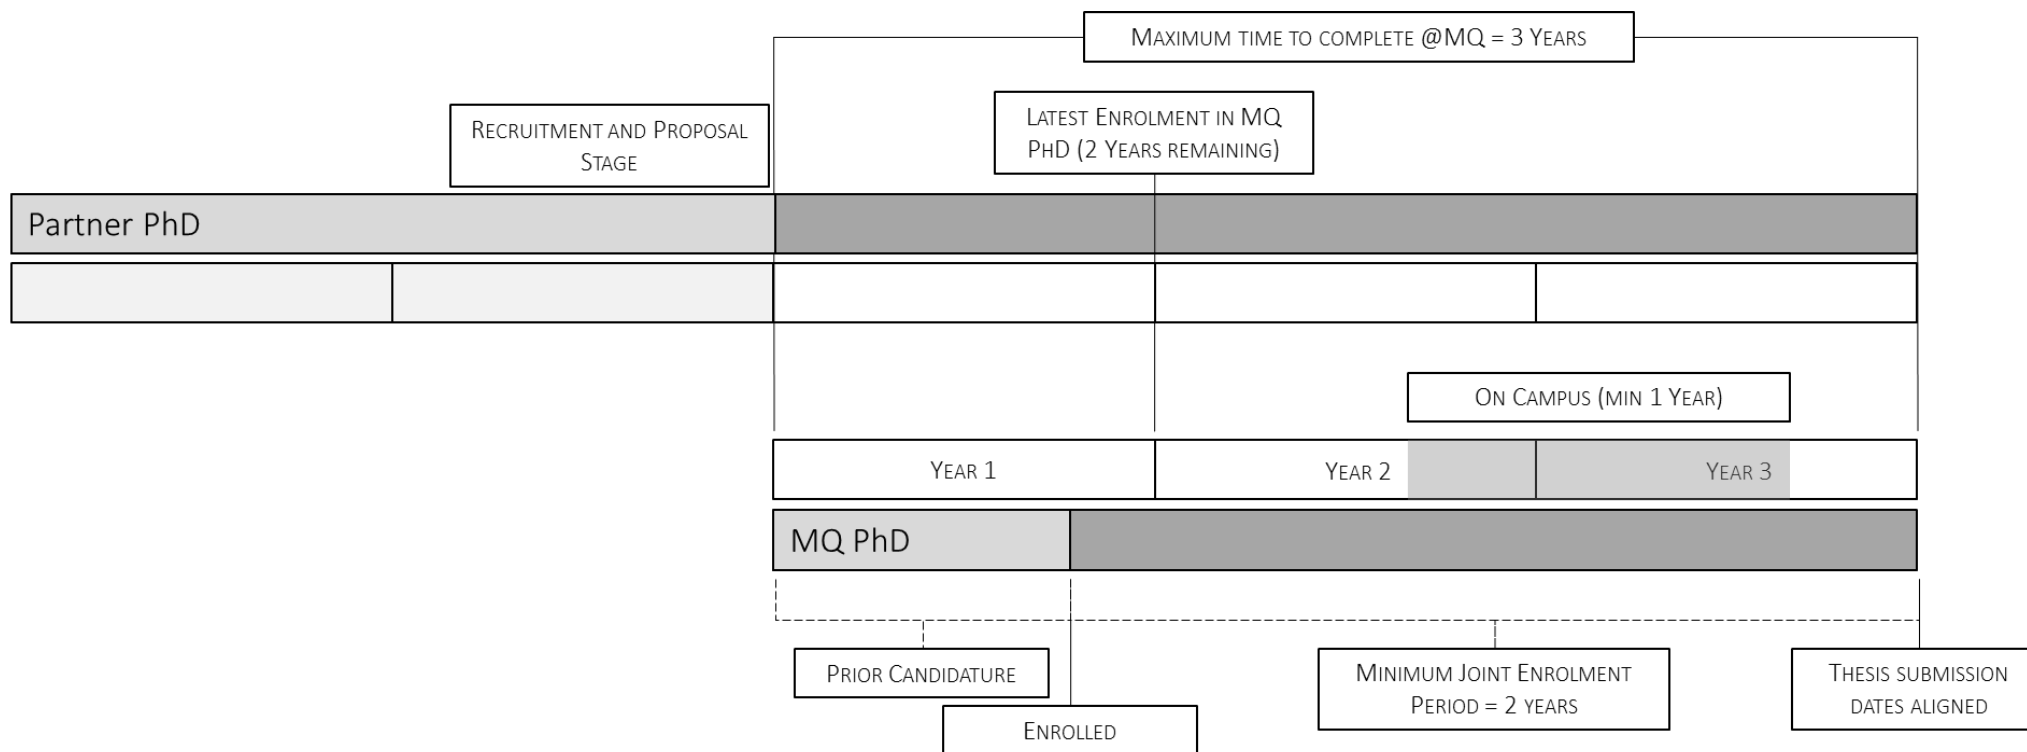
Maximum time to complete @MQ = 3 Years

Recruitment and Proposal Stage

Latest Enrolment in MQ PhD (2 Years remaining)

Partner PhD

On Campus (min 1 Year)

Year 1

Year 2

Year 3

MQ PhD

Prior Candidature

Enrolled

Minimum Joint Enrolment Period = 2 years

Thesis submission dates aligned